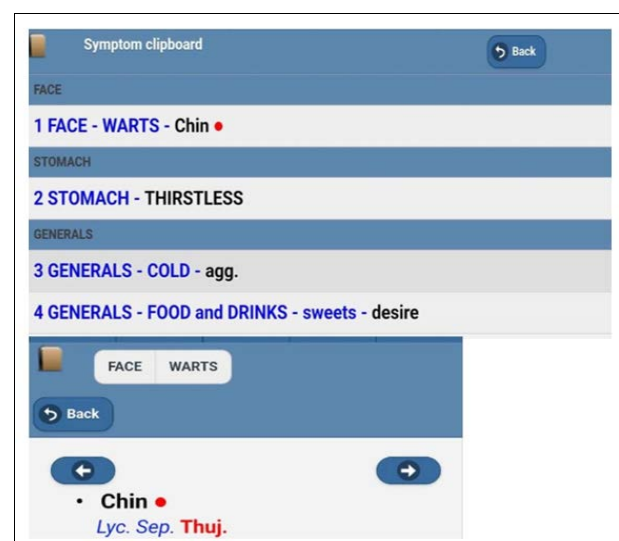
Symptom clipboard

Back

FACE

1 FACE - WARTS - Chin ●

STOMACH

2 STOMACH - THIRSTLESS

GENERALS

3 GENERALS - COLD - agg.

4 GENERALS - FOOD and DRINKS - sweets - desire

FACE WARTS

Back

• Chin ●
Lyc. Sep. Thuj.